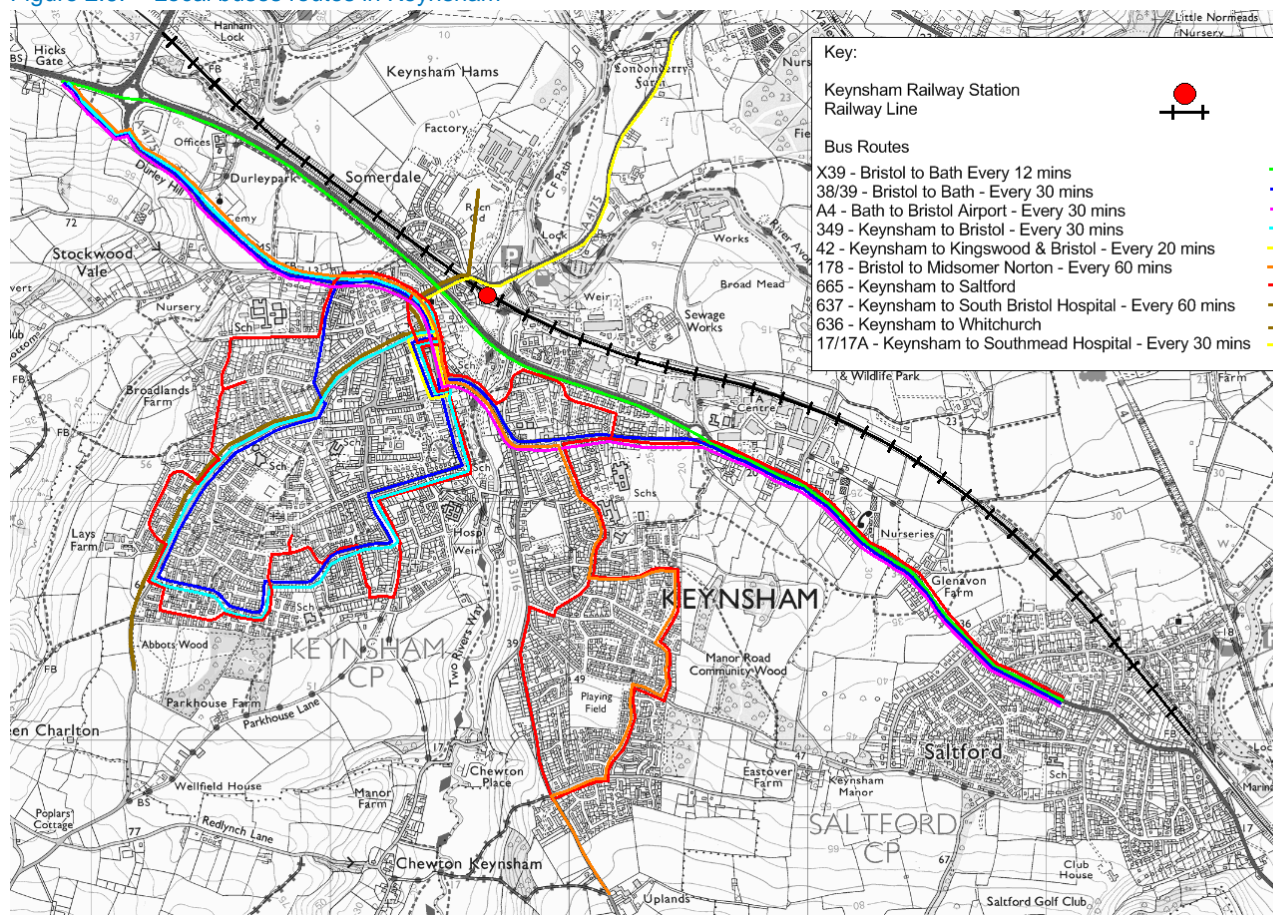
Figure 2.9 – Local buses routes in Keynsham

Key:

Keynsham Railway Station
Railway Line

Bus Routes
X39 - Bristol to Bath Every 12 mins
38/39 - Bristol to Bath - Every 30 mins
A4 - Bath to Bristol Airport - Every 30 mins
349 - Keynsham to Bristol - Every 30 mins
42 - Keynsham to Kingswood & Bristol - Every 20 mins
178 - Bristol to Midsomer Norton - Every 60 mins
665 - Keynsham to Saltford
637 - Keynsham to South Bristol Hospital - Every 60 mins
636 - Keynsham to Whitchurch
17/17A - Keynsham to Southmead Hospital - Every 30 mins

Hicks Gate
BS
Hanham Lock
FB
Keynsham Hams
Londonderry Farm
Little Normeads
Nursery
Factory
Offices
Durleypark
Somerdale
Durley Hill
Cemy
72
Stockwood Vale
Nursery
Sch
Lock
CF Path
Works
River Avon
Weir
Broad Mead
Sewage Works
& Wildlife Park
Farm
Broadlands Farm
FB
Sch
Centre
Schs
Nurseries
Glenavon Farm
Lays Farm
Hospl
Weir
Sch
Two Rivers Way
KEYNSHAM
Abbots Wood
KEYNSHAM CP
Playing Field
Manor Road Community Wood
Parkhouse Farm
Parkhouse Lane
Charlton
Chewton Place
Manor Farm
Eastover Farm
Keynsham Manor
Saltford
SALTFORD CP
Wellfield House
BS
Poplars Cottage
77
Redlynch Lane
Chewton Keynsham
Uplands
Club House
Saltford Golf Club
Sch